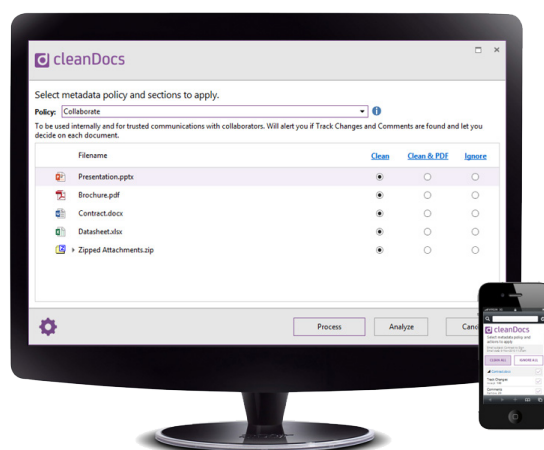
cleanDocs

Select metadata policy and sections to apply.

Policy: Collaborate

To be used internally and for trusted communications with collaborators. Will alert you if Track Changes and Comments are found and let you decide on each document.

| Filename | Clean | Clean & PDF | Ignore |
|---|---|---|---|
| Presentation.pptx | ◉ | ○ | ○ |
| Brochure.pdf | ◉ | ○ | ○ |
| Contract.docx | ◉ | ○ | ○ |
| Datasheet.xlsx | ◉ | ○ | ○ |
| Zipped Attachments.zip | ◉ | ○ | ○ |

Process Analyze Canc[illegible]

cleanDocs

Select metadata policy and actions to apply.

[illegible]

Contract.docx

Track Changes

Comments

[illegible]